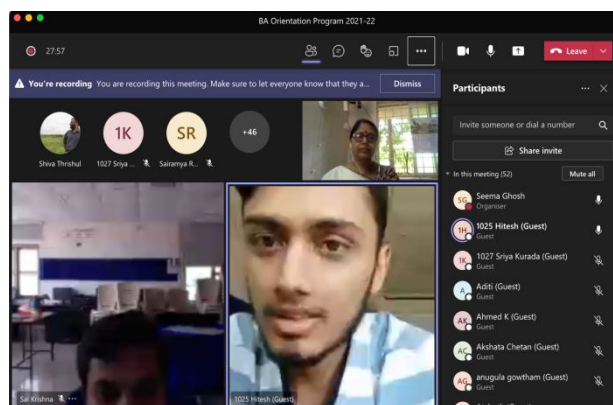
BA Orientation Program 2021-22

27:57

Leave

You're recording You are recording this meeting. Make sure to let everyone know that they a...

Dismiss

Participants

Invite someone or dial a number

Share invite

In this meeting (52)

Mute all

SG Seema Ghosh
Organiser

1H 1025 Hitesh (Guest)
Guest

1K 1027 Sriya Kurada (Guest)
Guest

A Aditi (Guest)
Guest

AK Ahmed K (Guest)
Guest

AC Akshata Chetan (Guest)
Guest

AG anugula gowtham (Guest)
Guest

1K

SR

+46

Shiva Thrishul

1027 Sriya ...

Sairamya R...

Sai Krishna

1025 Hitesh (Guest)